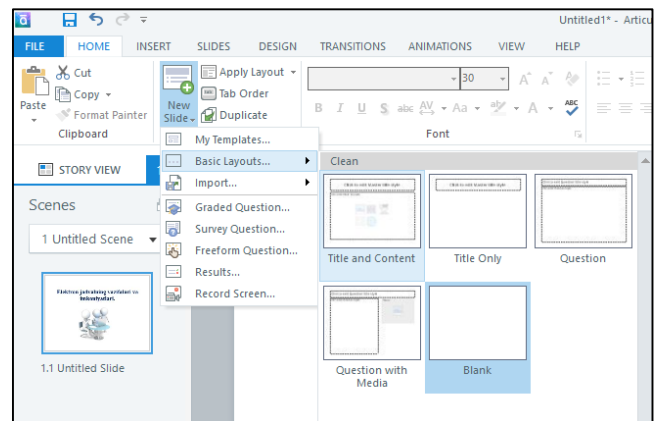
Untitled1* - Articu

FILE HOME INSERT SLIDES DESIGN TRANSITIONS ANIMATIONS VIEW HELP

Cut
Copy
Paste
Format Painter
Clipboard

New Slide
Apply Layout
Tab Order
Duplicate

30

B I U S abc AV Aa A
Font

My Templates...
Basic Layouts...
Import...
Graded Question...
Survey Question...
Freeform Question...
Results...
Record Screen...

STORY VIEW

Scenes

1 Untitled Scene

Elektron jadvalning tarkibiy va imkoniyatlari.

1.1 Untitled Slide

Clean

Click to edit lessons title style

Title and Content

Title Only

Question

Question with Media

Blank